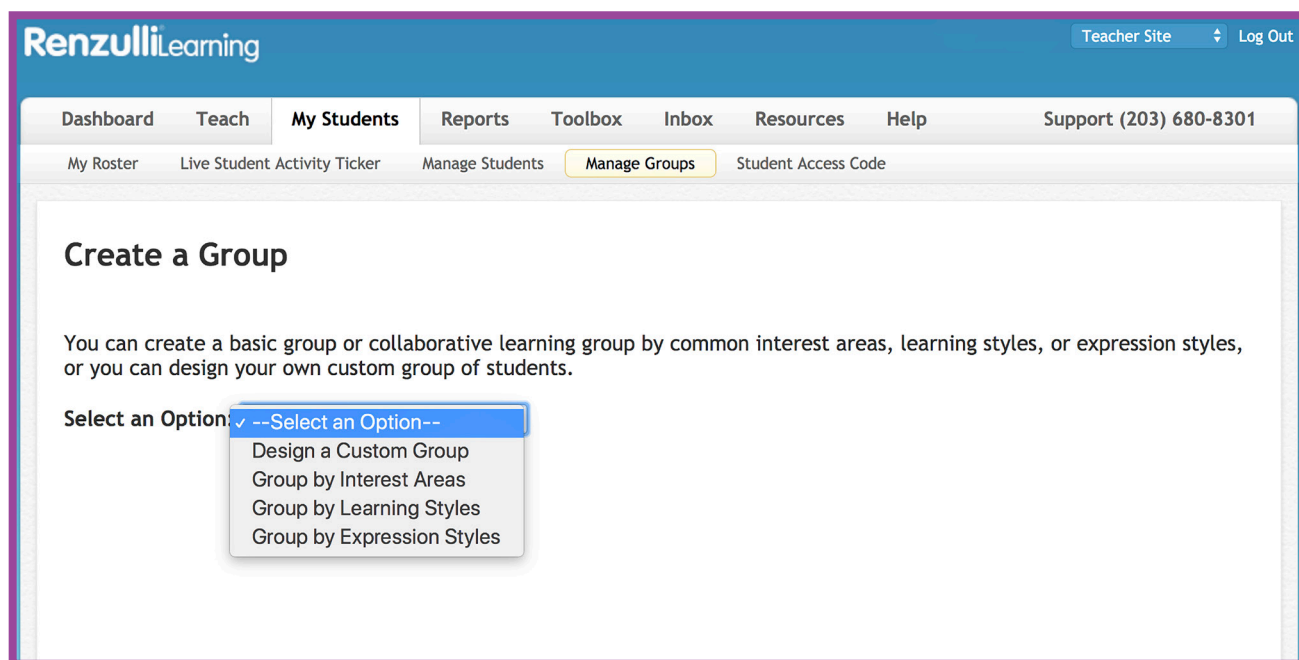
RenzulliLearning

Teacher Site
Log Out

Dashboard
Teach
My Students
Reports
Toolbox
Inbox
Resources
Help
Support (203) 680-8301

My Roster
Live Student Activity Ticker
Manage Students
Manage Groups
Student Access Code

Create a Group

You can create a basic group or collaborative learning group by common interest areas, learning styles, or expression styles, or you can design your own custom group of students.

Select an Option:
✓ --Select an Option--
Design a Custom Group
Group by Interest Areas
Group by Learning Styles
Group by Expression Styles